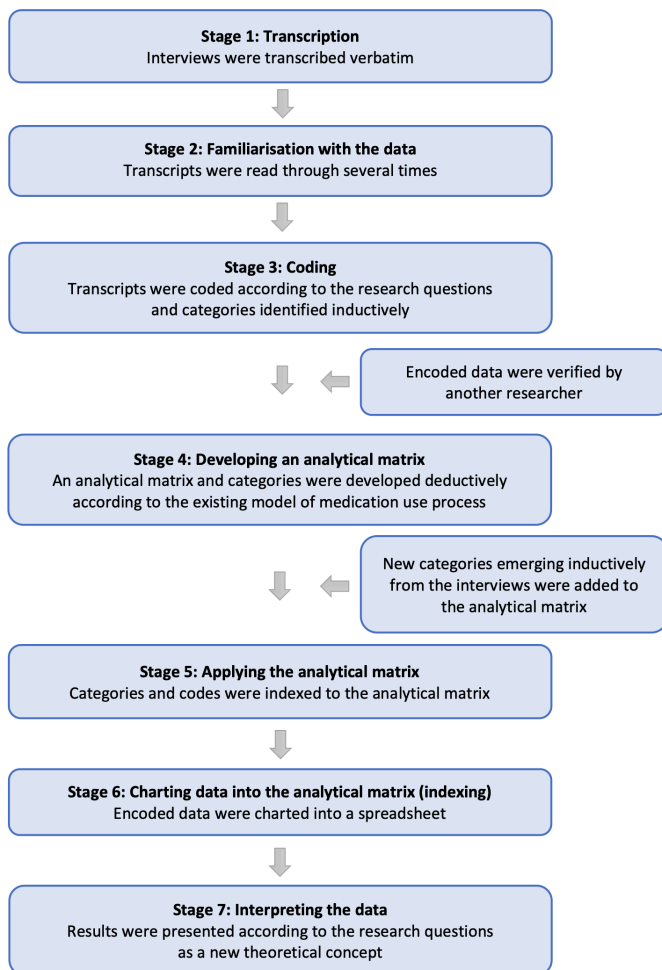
**Stage 1: Transcription**
Interviews were transcribed verbatim

**Stage 2: Familiarisation with the data**
Transcripts were read through several times

**Stage 3: Coding**
Transcripts were coded according to the research questions and categories identified inductively

Encoded data were verified by another researcher

**Stage 4: Developing an analytical matrix**
An analytical matrix and categories were developed deductively according to the existing model of medication use process

New categories emerging inductively from the interviews were added to the analytical matrix

**Stage 5: Applying the analytical matrix**
Categories and codes were indexed to the analytical matrix

**Stage 6: Charting data into the analytical matrix (indexing)**
Encoded data were charted into a spreadsheet

**Stage 7: Interpreting the data**
Results were presented according to the research questions as a new theoretical concept